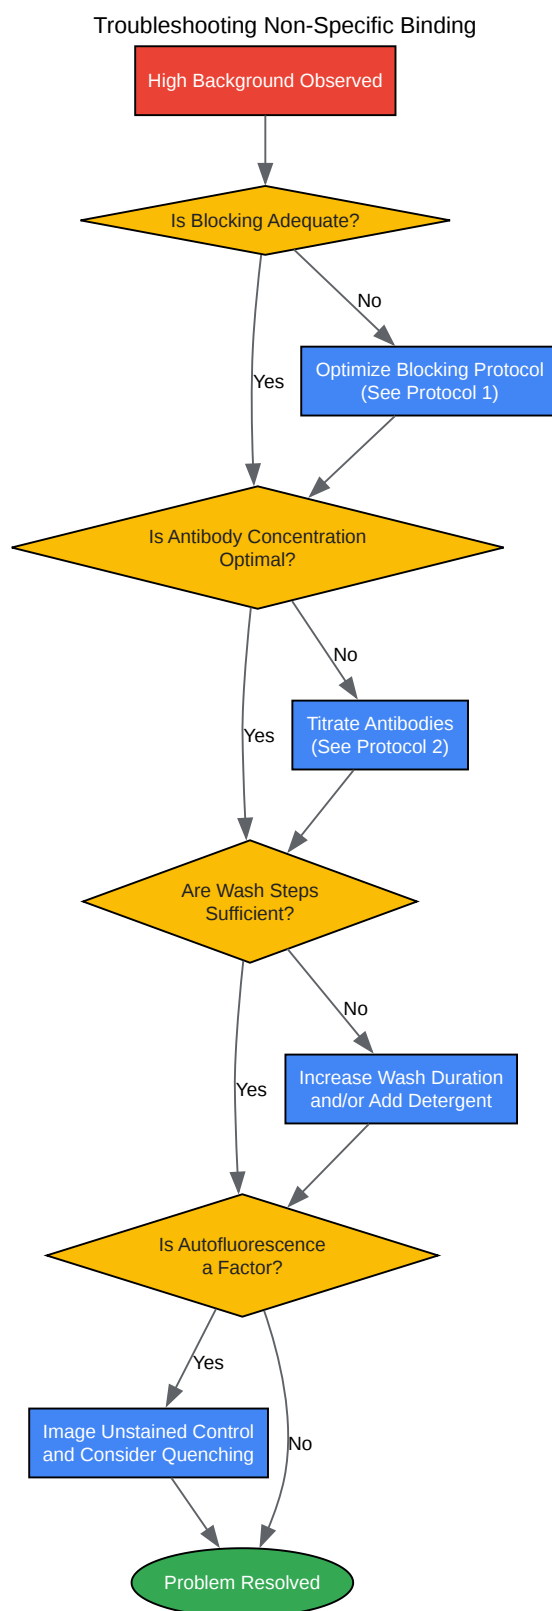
Troubleshooting Non-Specific Binding

High Background Observed

Is Blocking Adequate?

No

Optimize Blocking Protocol
(See Protocol 1)

Yes

Is Antibody Concentration Optimal?

No

Titrate Antibodies
(See Protocol 2)

Yes

Are Wash Steps Sufficient?

No

Increase Wash Duration and/or Add Detergent

Yes

Is Autofluorescence a Factor?

Yes

Image Unstained Control and Consider Quenching

No

Problem Resolved